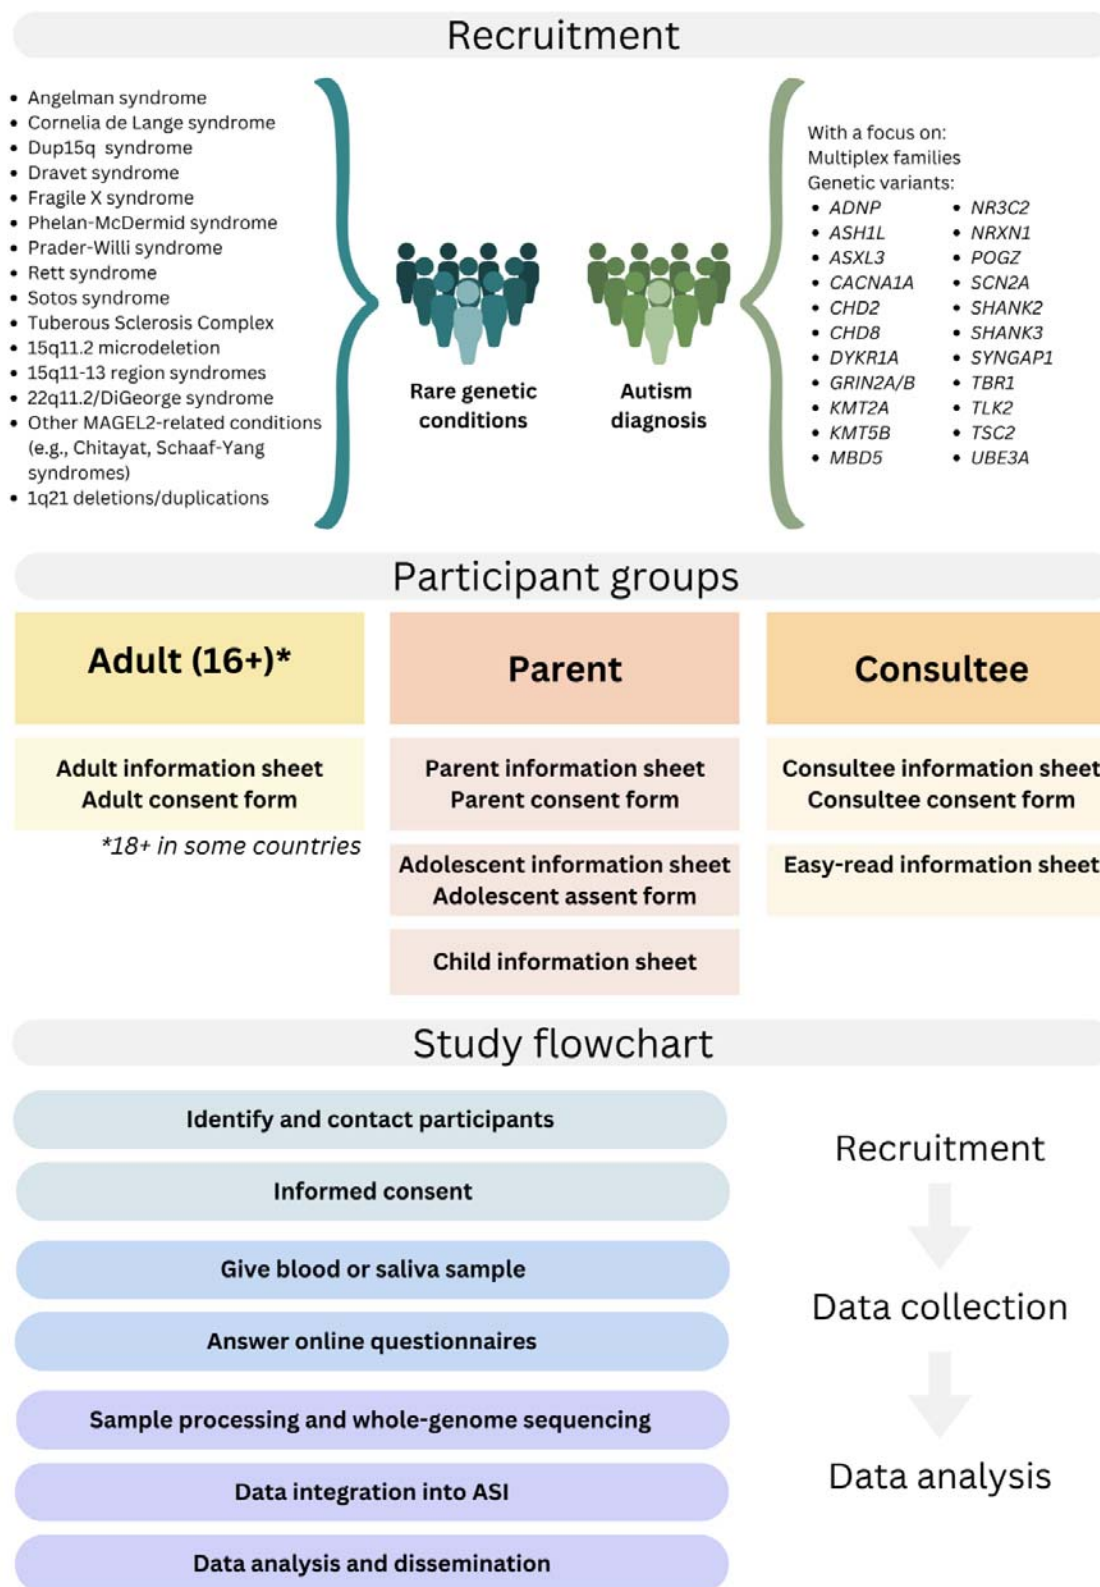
Recruitment

- Angelman syndrome
- Cornelia de Lange syndrome
- Dup15q syndrome
- Dravet syndrome
- Fragile X syndrome
- Phelan-McDermid syndrome
- Prader-Willi syndrome
- Rett syndrome
- Sotos syndrome
- Tuberous Sclerosis Complex
- 15q11.2 microdeletion
- 15q11-13 region syndromes
- 22q11.2/DiGeorge syndrome
- Other MAGEL2-related conditions (e.g., Chitayat, Schaaf-Yang syndromes)
- 1q21 deletions/duplications

Rare genetic conditions

Autism diagnosis

With a focus on:
Multiplex families
Genetic variants:

- ADNP
- ASH1L
- ASXL3
- CACNA1A
- CHD2
- CHD8
- DYKR1A
- GRIN2A/B
- KMT2A
- KMT5B
- MBD5

- NR3C2
- NRXN1
- POGZ
- SCN2A
- SHANK2
- SHANK3
- SYNGAP1
- TBR1
- TLK2
- TSC2
- UBE3A

Participant groups

Adult (16+)*

Adult information sheet
Adult consent form

*18+ in some countries

Parent

Parent information sheet
Parent consent form

Adolescent information sheet
Adolescent assent form

Child information sheet

Consultee

Consultee information sheet
Consultee consent form

Easy-read information sheet

Study flowchart

Identify and contact participants

Informed consent

Give blood or saliva sample

Answer online questionnaires

Sample processing and whole-genome sequencing

Data integration into ASI

Data analysis and dissemination

Recruitment

Data collection

Data analysis